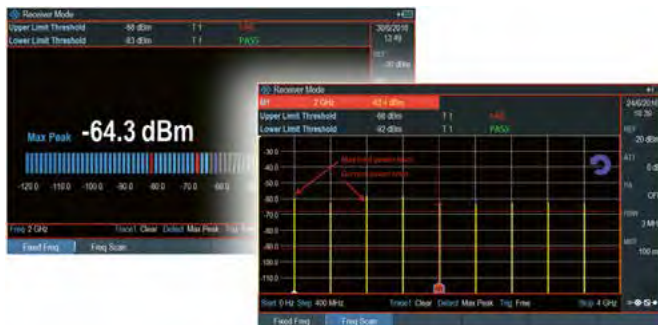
Receiver Mode

Upper Limit Threshold -66 dBm T1 FAIL 30/6/2016

Lower Limit Threshold -83 dBm T1 PASS 13:49

REF -20 dBm

Max Peak -64.3 dBm

-120.0 -110.0 -100.0 -90.0 -80.0 -70.0 -60.0

Freq 2 GHz Trace1 Clear Detect Max Peak Trig

Fixed Freq Freq Scan

Receiver Mode

M1 2 GHz -63.4 dBm

Upper Limit Threshold -66 dBm T1 FAIL

Lower Limit Threshold -92 dBm T1 PASS

24/6/2016 10:39

REF -20 dBm

ATT 0 dB

PA OFF

RBW 3 MHz

MEAS 100 ms

-30.0

-40.0

-50.0

-60.0

-70.0

-80.0

-90.0

-100.0

-110.0

-120.0

Max hold power level

Current power level

Start 0 Hz Step 400 MHz Trace1 Clear Detect Max Peak Trig Free Stop 4 GHz

Fixed Freq Freq Scan